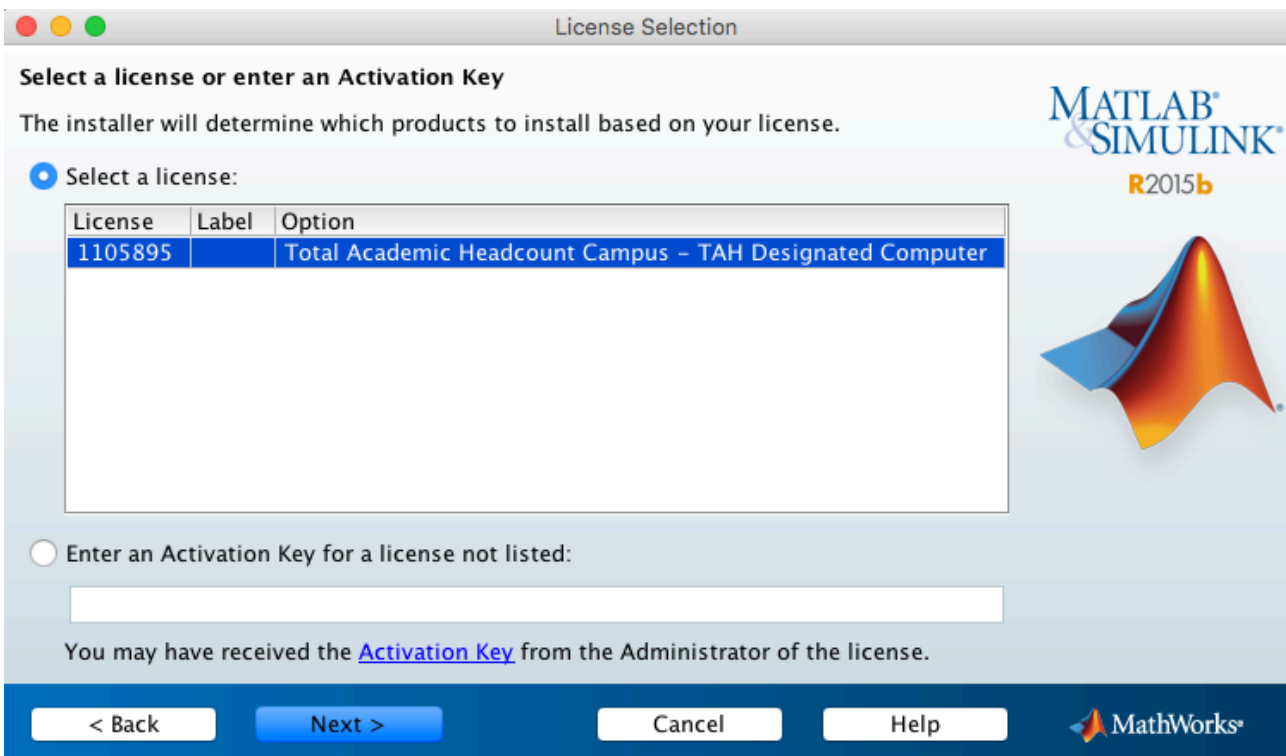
License Selection

Select a license or enter an Activation Key

The installer will determine which products to install based on your license.

MATLAB® & SIMULINK®

R2015b

Select a license:

| License | Label | Option |
|---|---|---|
| 1105895 | | Total Academic Headcount Campus – TAH Designated Computer |

Enter an Activation Key for a license not listed:

You may have received the Activation Key from the Administrator of the license.

< Back

Next >

Cancel

Help

MathWorks®